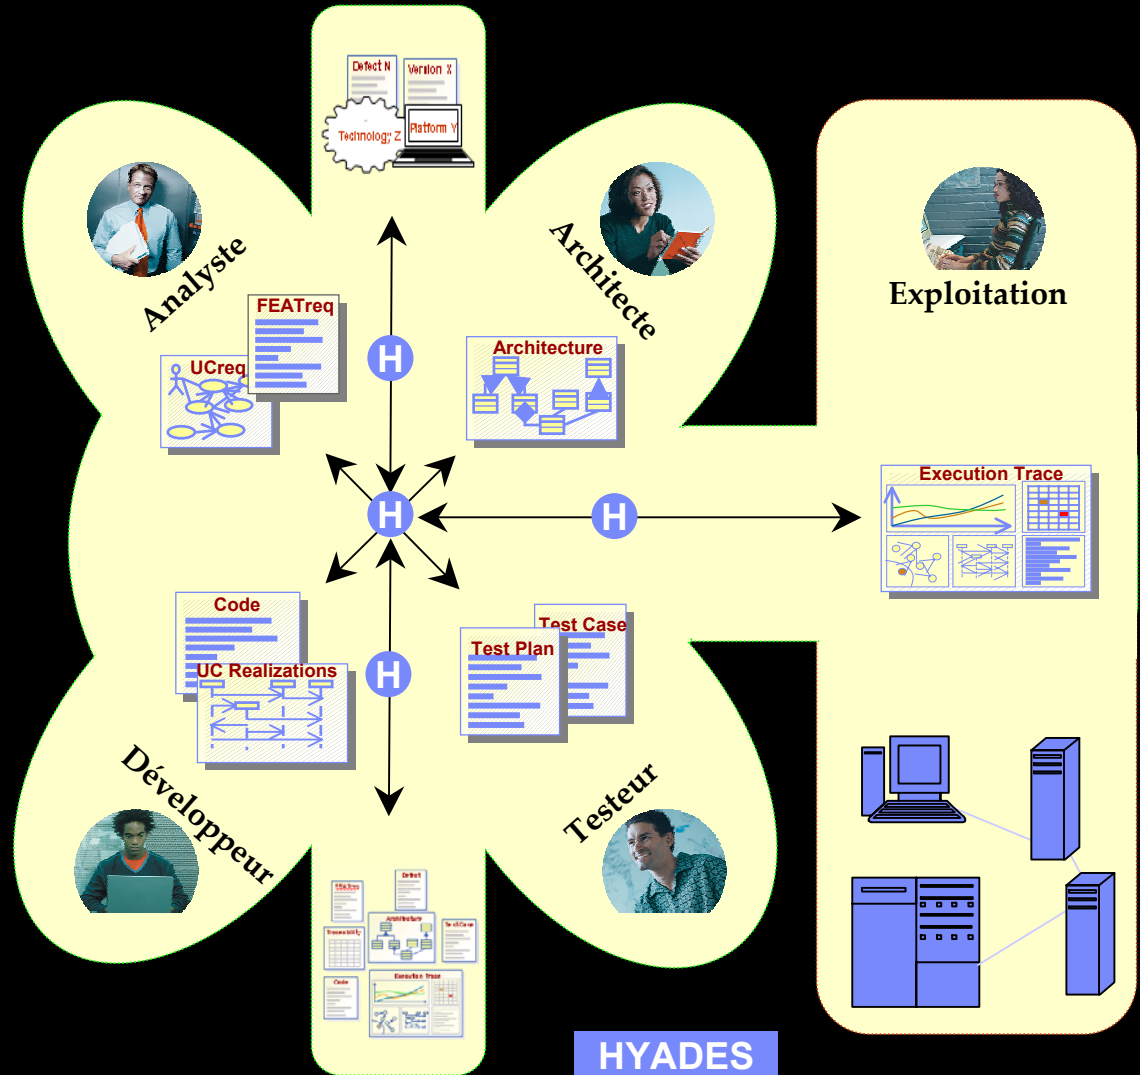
Defect N
Version X
Technology Z
Platform Y

Analyste
FEATreq
UCreq

Architecte
Architecture

Exploitation

H
H
H
H

Execution Trace

Code
UC Realizations

Test Case
Test Plan

Développeur
Testeur

Defect
Architecture
Traceability
Test Case
Code
Execution Trace

HYADES